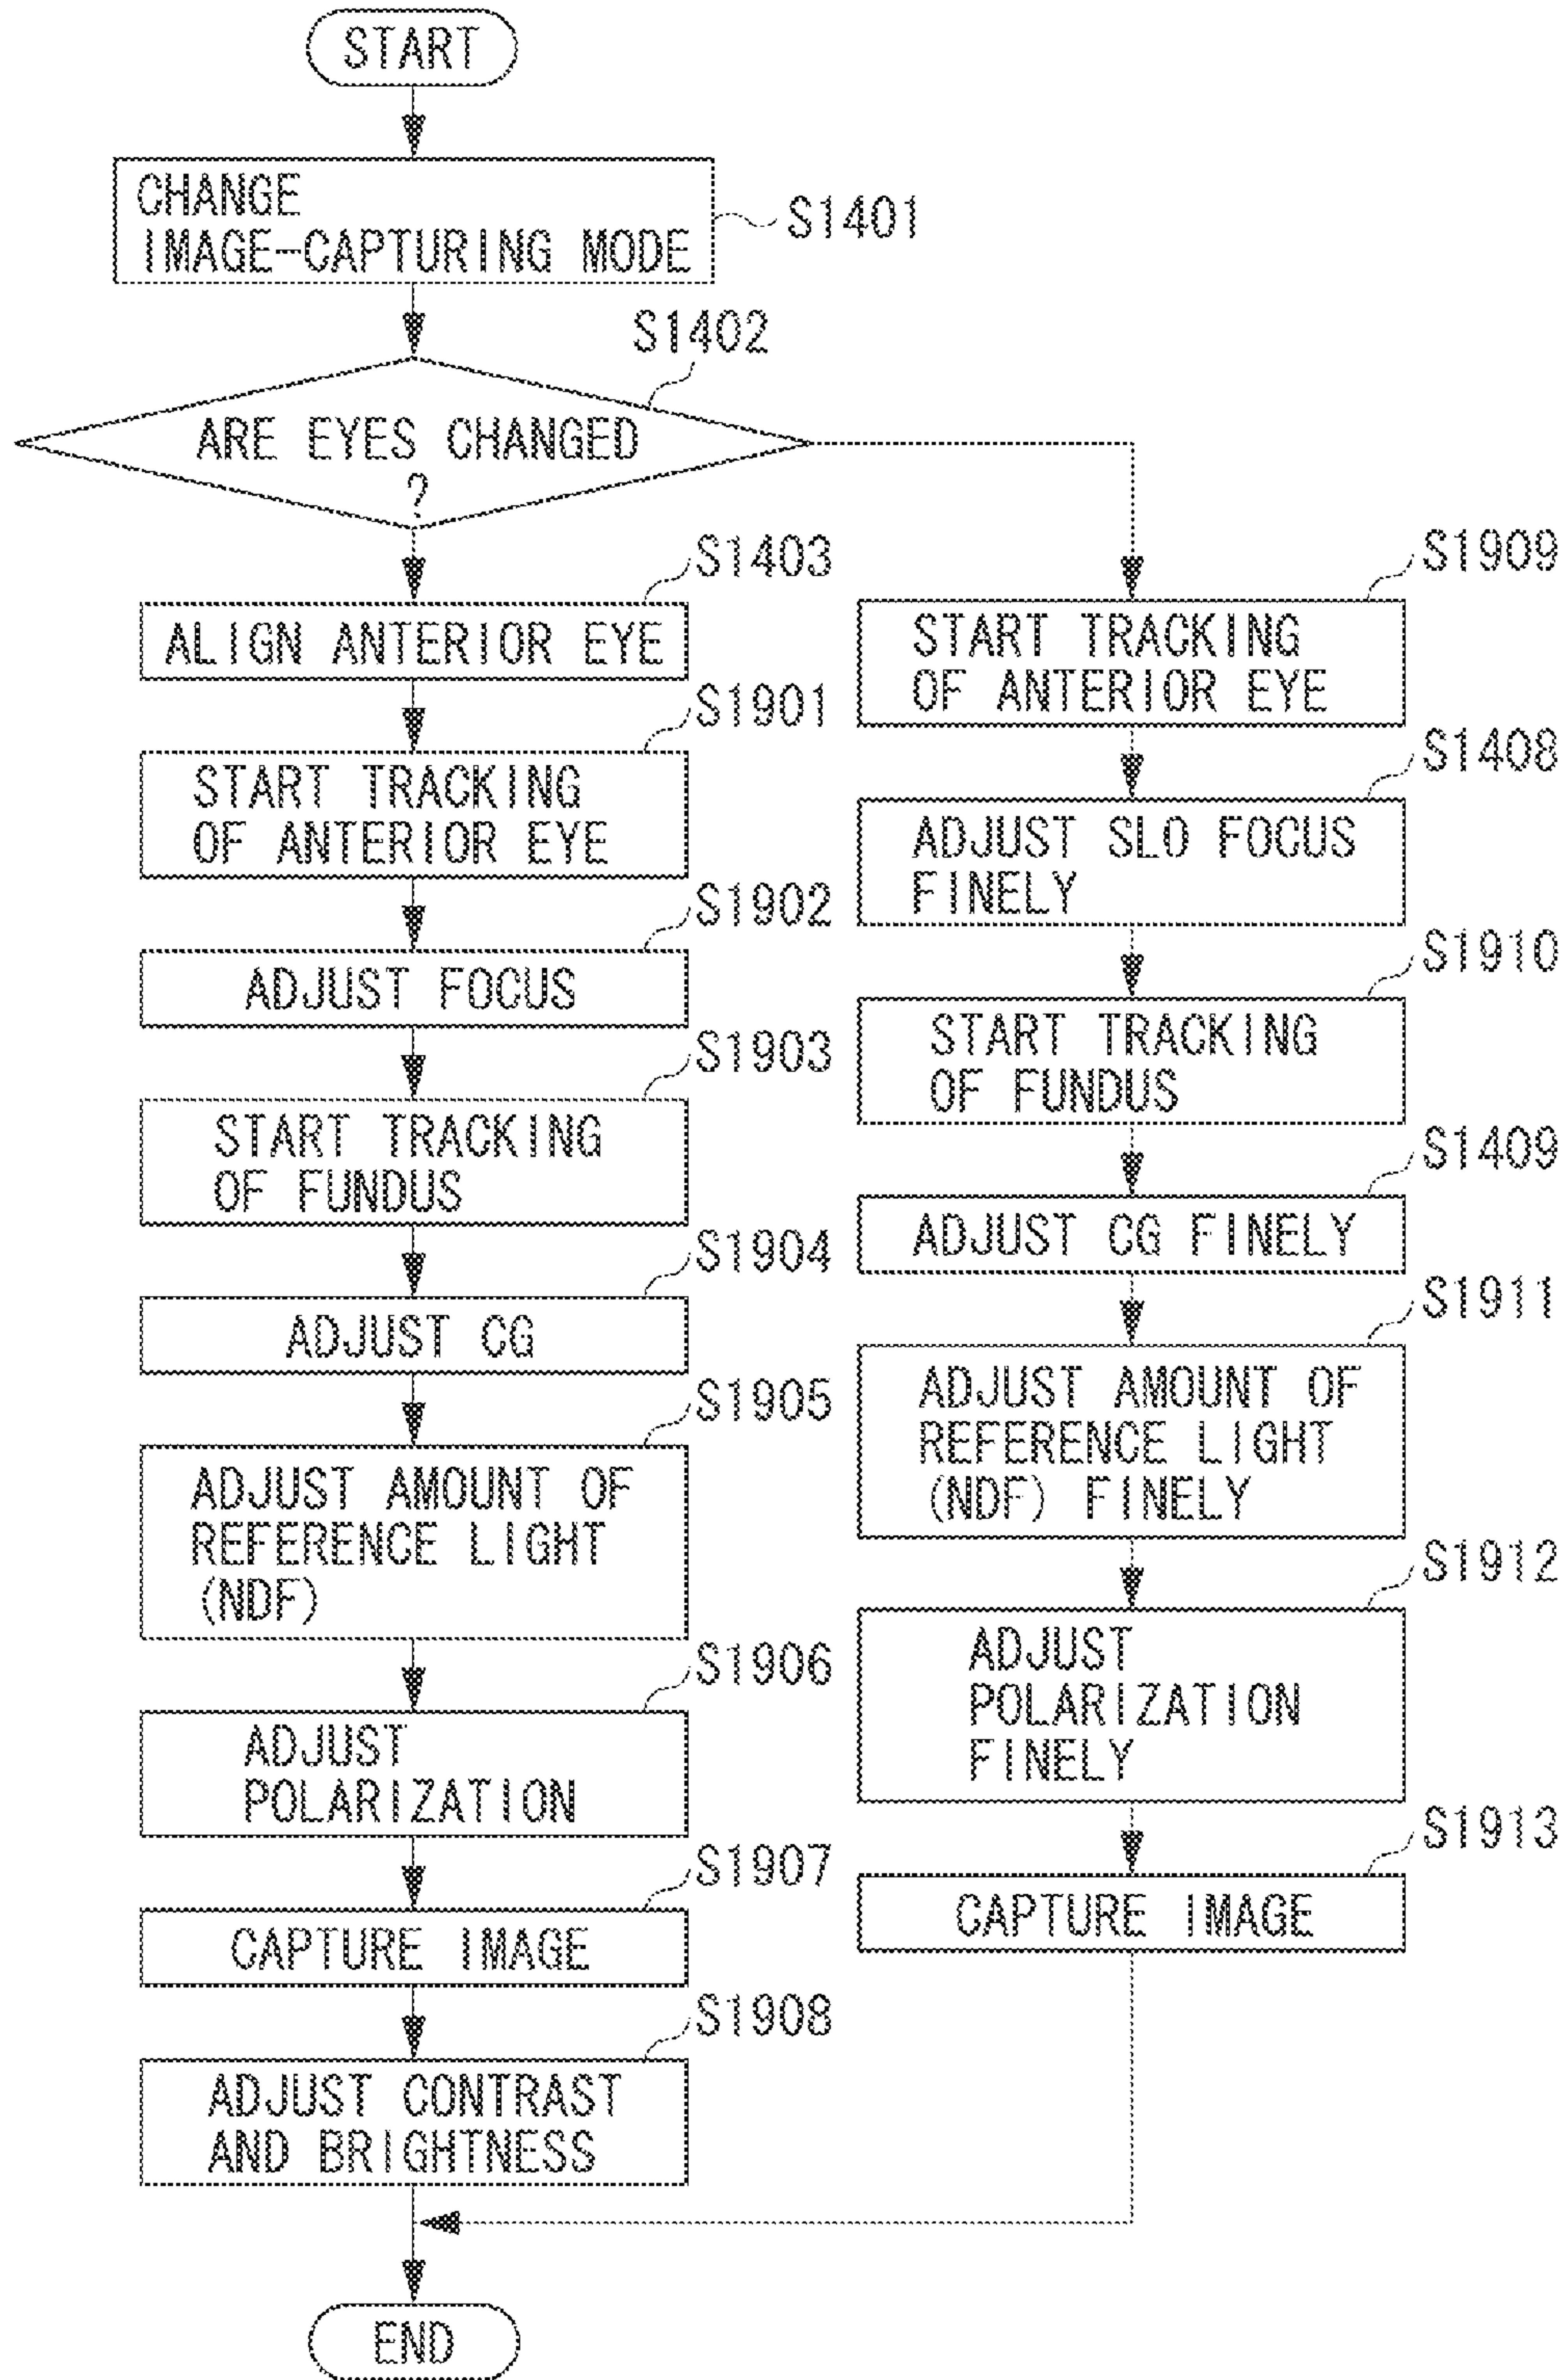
START

CHANGE IMAGE-CAPTURING MODE
S1401

S1402
ARE EYES CHANGED ?

S1403
ALIGN ANTERIOR EYE

S1901
START TRACKING OF ANTERIOR EYE

S1902
ADJUST FOCUS

S1903
START TRACKING OF FUNDUS

S1904
ADJUST CG

S1905
ADJUST AMOUNT OF REFERENCE LIGHT (NDF)

S1906
ADJUST POLARIZATION

S1907
CAPTURE IMAGE

S1908
ADJUST CONTRAST AND BRIGHTNESS

S1909
START TRACKING OF ANTERIOR EYE

S1408
ADJUST SLO FOCUS FINELY

S1910
START TRACKING OF FUNDUS

S1409
ADJUST CG FINELY

S1911
ADJUST AMOUNT OF REFERENCE LIGHT (NDF) FINELY

S1912
ADJUST POLARIZATION FINELY

S1913
CAPTURE IMAGE

END